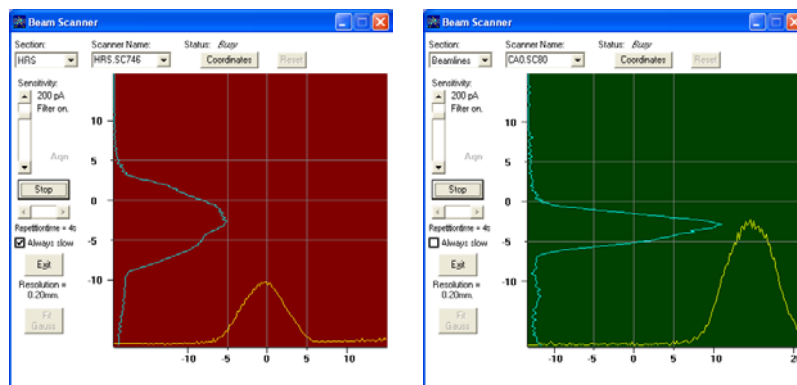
Beam Scanner

Section: HRS
Scanner Name: HRS.SC746
Status: Busy
Coordinates
Reset
Sensitivity:
200 pA
Filter on.
Align
Stop
Repetitiontime = 4s
Always slow
Exit
Resolution = 0.20mm.
Fit Gauss

10
5
0
-5
-10
-10 -5 0 5 10

Beam Scanner

Section: Beamlines
Scanner Name: CA0.SC80
Status: Busy
Coordinates
Reset
Sensitivity:
200 pA
Filter on.
Align
Stop
Repetitiontime = 4s
Always slow
Exit
Resolution = 0.20mm.
Fit Gauss

10
5
0
-5
-10
-10 -5 0 5 10 2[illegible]